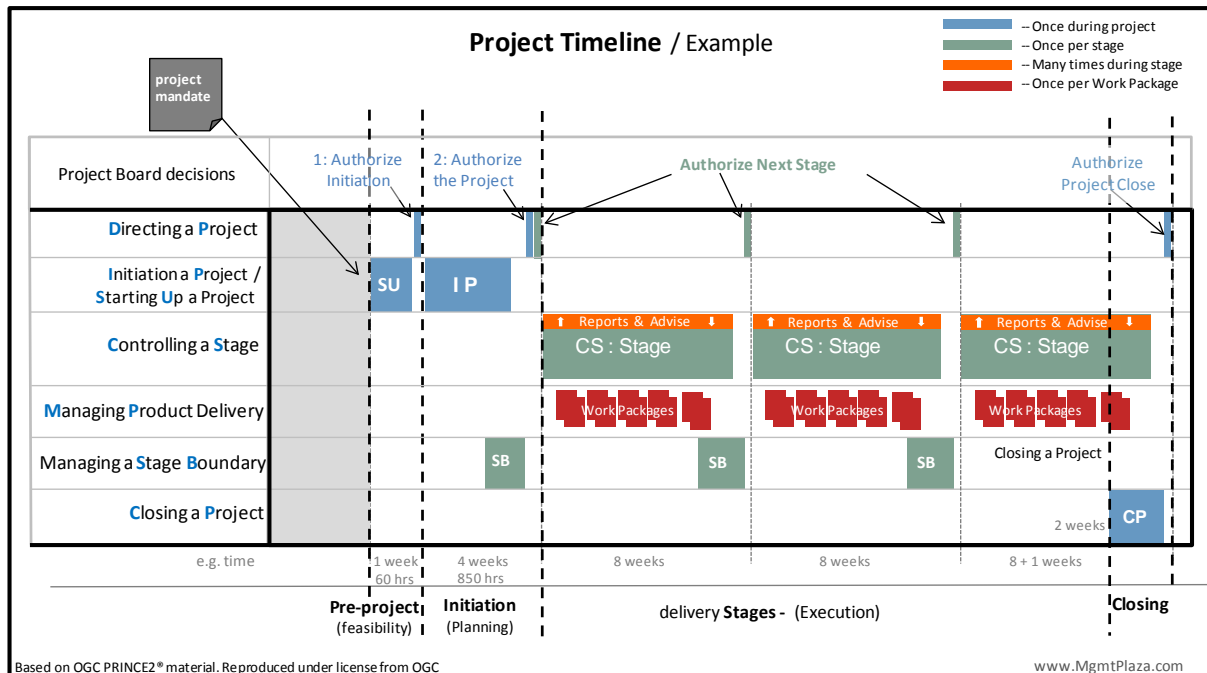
Project Timeline / Example

-- Once during project
-- Once per stage
-- Many times during stage
-- Once per Work Package

project mandate

| Project Board decisions | 1: Authorize Initiation | 2: Authorize the Project | Authorize Next Stage | | | Authorize Project Close |
|---|---|---|---|---|---|---|
| Directing a Project | | | | | | |
| Initiation a Project / Starting Up a Project | SU | I P | | | | |
| Controlling a Stage | | | Reports & Advise CS : Stage | Reports & Advise CS : Stage | Reports & Advise CS : Stage | |
| Managing Product Delivery | | | Work Packages | Work Packages | Work Packages | |
| Managing a Stage Boundary | | SB | SB | SB | Closing a Project | |
| Closing a Project | | | | | 2 weeks | CP |
| e.g. time | 1 week 60 hrs | 4 weeks 850 hrs | 8 weeks | 8 weeks | 8 + 1 weeks | |

Pre-project (feasibility)
Initiation (Planning)
delivery Stages - (Execution)
Closing

Based on OGC PRINCE2® material. Reproduced under license from OGC
www.MgmtPlaza.com